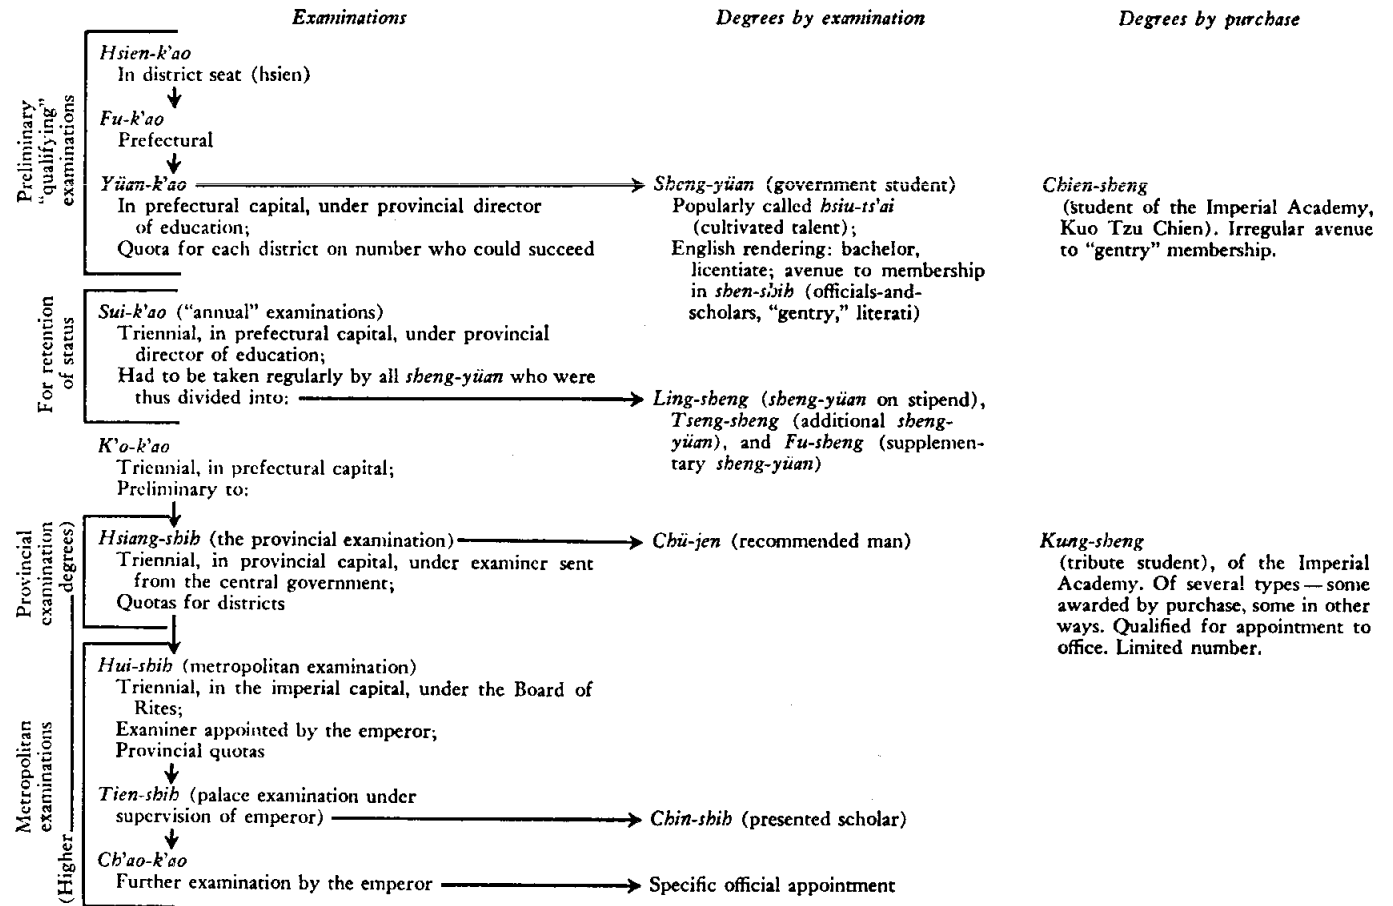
Examinations

Degrees by examination

Degrees by purchase

Preliminary "qualifying" examinations

Hsien-k'ao
In district seat (hsien)

Fu-k'ao
Prefectural

Yüan-k'ao
In prefectural capital, under provincial director of education;
Quota for each district on number who could succeed

Sheng-yüan (government student)
Popularly called hsiu-ts'ai (cultivated talent);
English rendering: bachelor, licentiate; avenue to membership in shen-shih (officials-and-scholars, "gentry," literati)

Chien-sheng
(student of the Imperial Academy, Kuo Tzu Chien). Irregular avenue to "gentry" membership.

For retention of status

Sui-k'ao ("annual" examinations)
Triennial, in prefectural capital, under provincial director of education;
Had to be taken regularly by all sheng-yüan who were thus divided into:

Ling-sheng (sheng-yüan on stipend), Tseng-sheng (additional sheng-yüan), and Fu-sheng (supplementary sheng-yüan)

K'o-k'ao
Triennial, in prefectural capital;
Preliminary to:

Provincial examination degrees

Hsiang-shih (the provincial examination)
Triennial, in provincial capital, under examiner sent from the central government;
Quotas for districts

Chü-jen (recommended man)

Kung-sheng
(tribute student), of the Imperial Academy. Of several types — some awarded by purchase, some in other ways. Qualified for appointment to office. Limited number.

(Higher Metropolitan examinations

Hui-shih (metropolitan examination)
Triennial, in the imperial capital, under the Board of Rites;
Examiner appointed by the emperor;
Provincial quotas

Tien-shih (palace examination under supervision of emperor)

Chin-shih (presented scholar)

Ch'ao-k'ao
Further examination by the emperor

Specific official appointment